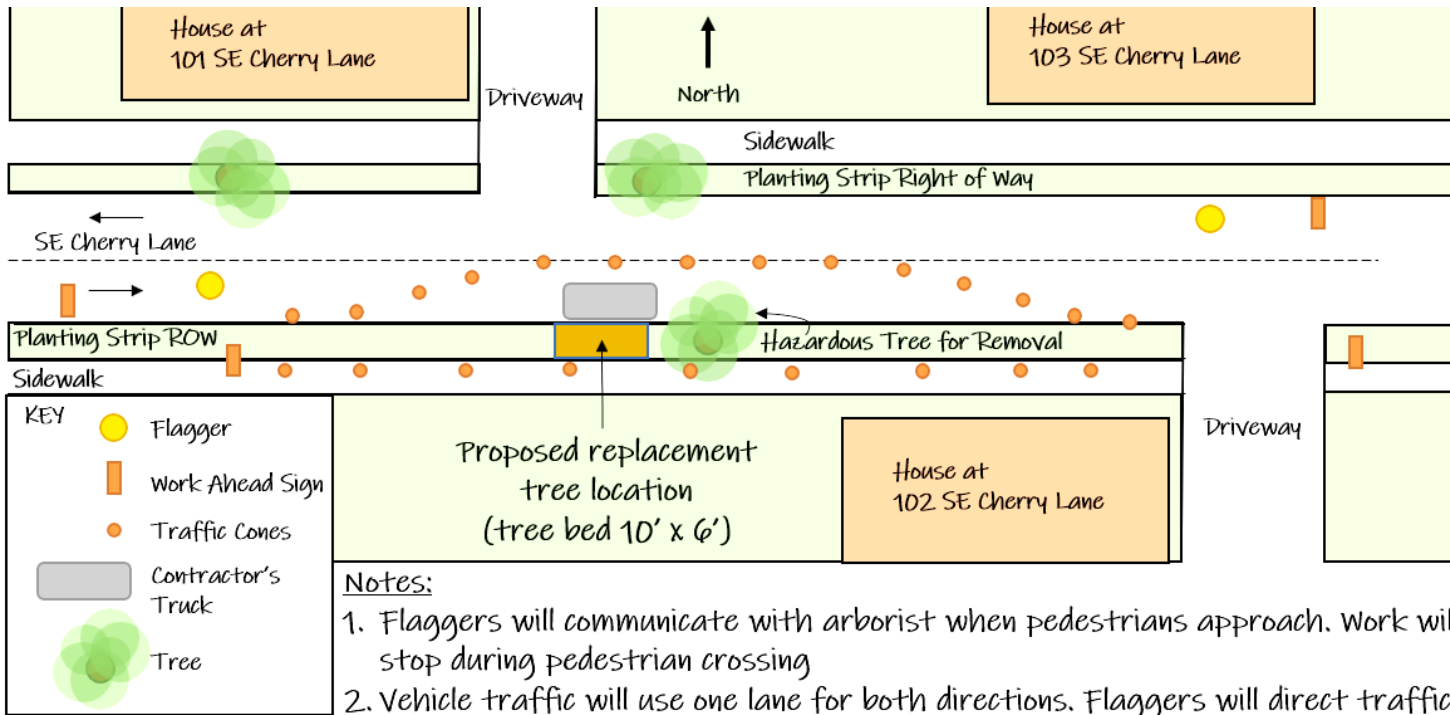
House at
101 SE Cherry Lane

Driveway

North

House at
103 SE Cherry Lane

Sidewalk

Planting Strip Right of Way

SE Cherry Lane

Planting Strip ROW

Hazardous Tree for Removal

Sidewalk

KEY

Flagger

Work Ahead Sign

Traffic Cones

Contractor's Truck

Tree

Proposed replacement tree location (tree bed 10' x 6')

House at
102 SE Cherry Lane

Driveway

Notes:

1. Flaggers will communicate with arborist when pedestrians approach. Work wi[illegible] stop during pedestrian crossing

2. Vehicle traffic will use one lane for both directions. Flaggers will direct traffi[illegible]